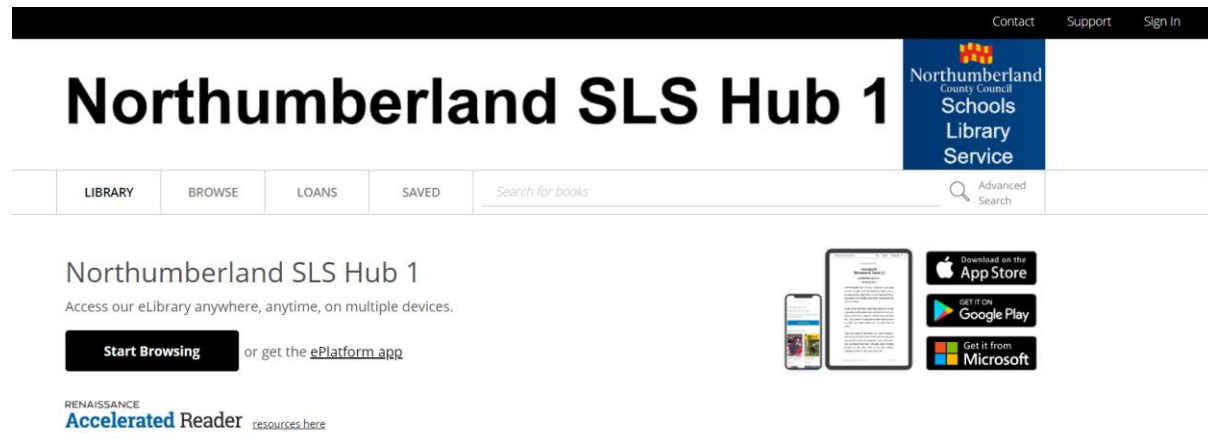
Contact Support Sign In

Northumberland SLS Hub 1

Northumberland County Council Schools Library Service

LIBRARY BROWSE LOANS SAVED Search for books Advanced Search

Northumberland SLS Hub 1

Access our eLibrary anywhere, anytime, on multiple devices.

Start Browsing or get the ePlatform app

Download on the App Store

GET IT ON Google Play

Get it from Microsoft

RENAISSANCE Accelerated Reader resources here